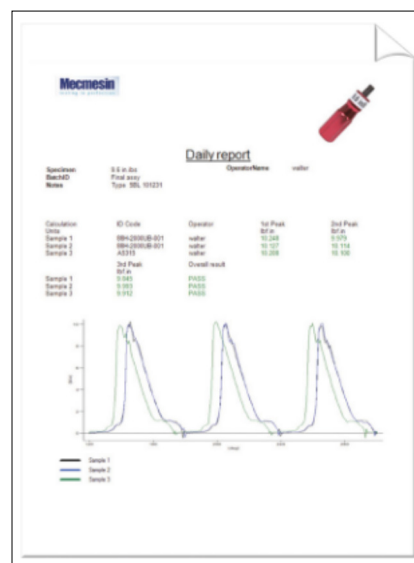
Mecmesin

Daily report

Specimen 9.6 in.lbs OperatorName walter
BatchID Final assy
Notes Type SSL 101231

| Calculation | ID Code | Operator | 1st Peak | 2nd Peak |
|---|---|---|---|---|
| Units | | | lbf.in | lbf.in |
| Sample 1 | 08H-2000UB-001 | walter | 10.348 | 9.979 |
| Sample 2 | 08H-2000UB-001 | walter | 10.127 | 10.114 |
| Sample 3 | A3310 | walter | 10.208 | 10.106 |

| | 3rd Peak | Overall result |
|---|---|---|
| | lbf.in | |
| Sample 1 | 9.943 | PASS |
| Sample 2 | 9.993 | PASS |
| Sample 3 | 9.952 | PASS |

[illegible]

Sample 1
Sample 2
Sample 3